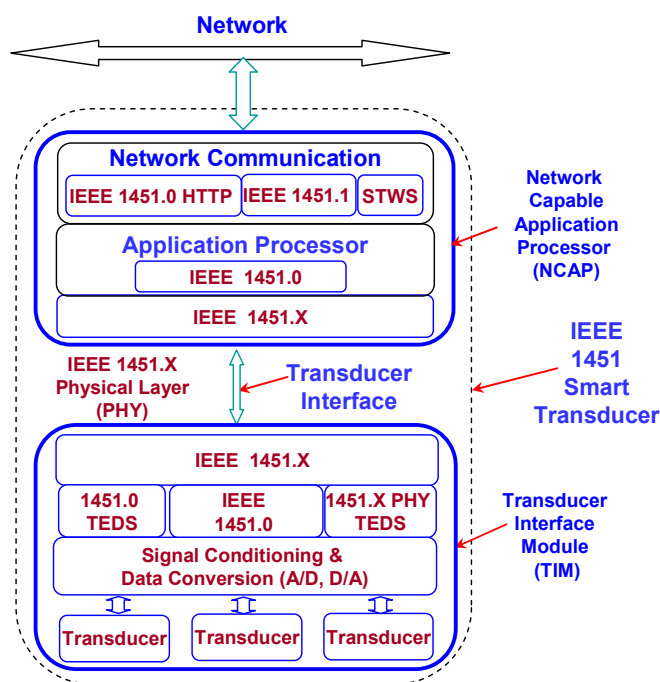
Network

Network Communication

IEEE 1451.0 HTTP

IEEE 1451.1

STWS

Application Processor

IEEE 1451.0

IEEE 1451.X

Network Capable Application Processor (NCAP)

IEEE 1451 Smart Transducer

IEEE 1451.X Physical Layer (PHY)

Transducer Interface

IEEE 1451.X

1451.0 TEDS

IEEE 1451.0

1451.X PHY TEDS

Signal Conditioning & Data Conversion (A/D, D/A)

Transducer Interface Module (TIM)

Transducer

Transducer

Transducer